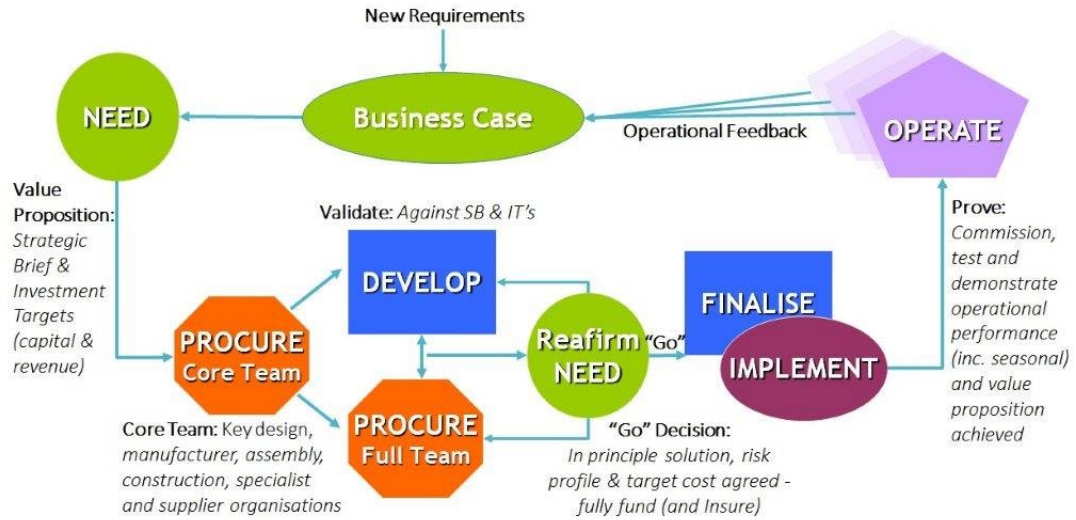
New Requirements

NEED

Business Case

Operational Feedback

OPERATE

Value Proposition: Strategic Brief & Investment Targets (capital & revenue)

Validate: Against SB & IT's

DEVELOP

FINALISE

Prove: Commission, test and demonstrate operational performance (inc. seasonal) and value proposition achieved

PROCURE Core Team

Reafirm NEED

"Go"

IMPLEMENT

PROCURE Full Team

Core Team: Key design, manufacturer, assembly, construction, specialist and supplier organisations

"Go" Decision: In principle solution, risk profile & target cost agreed - fully fund (and Insure)